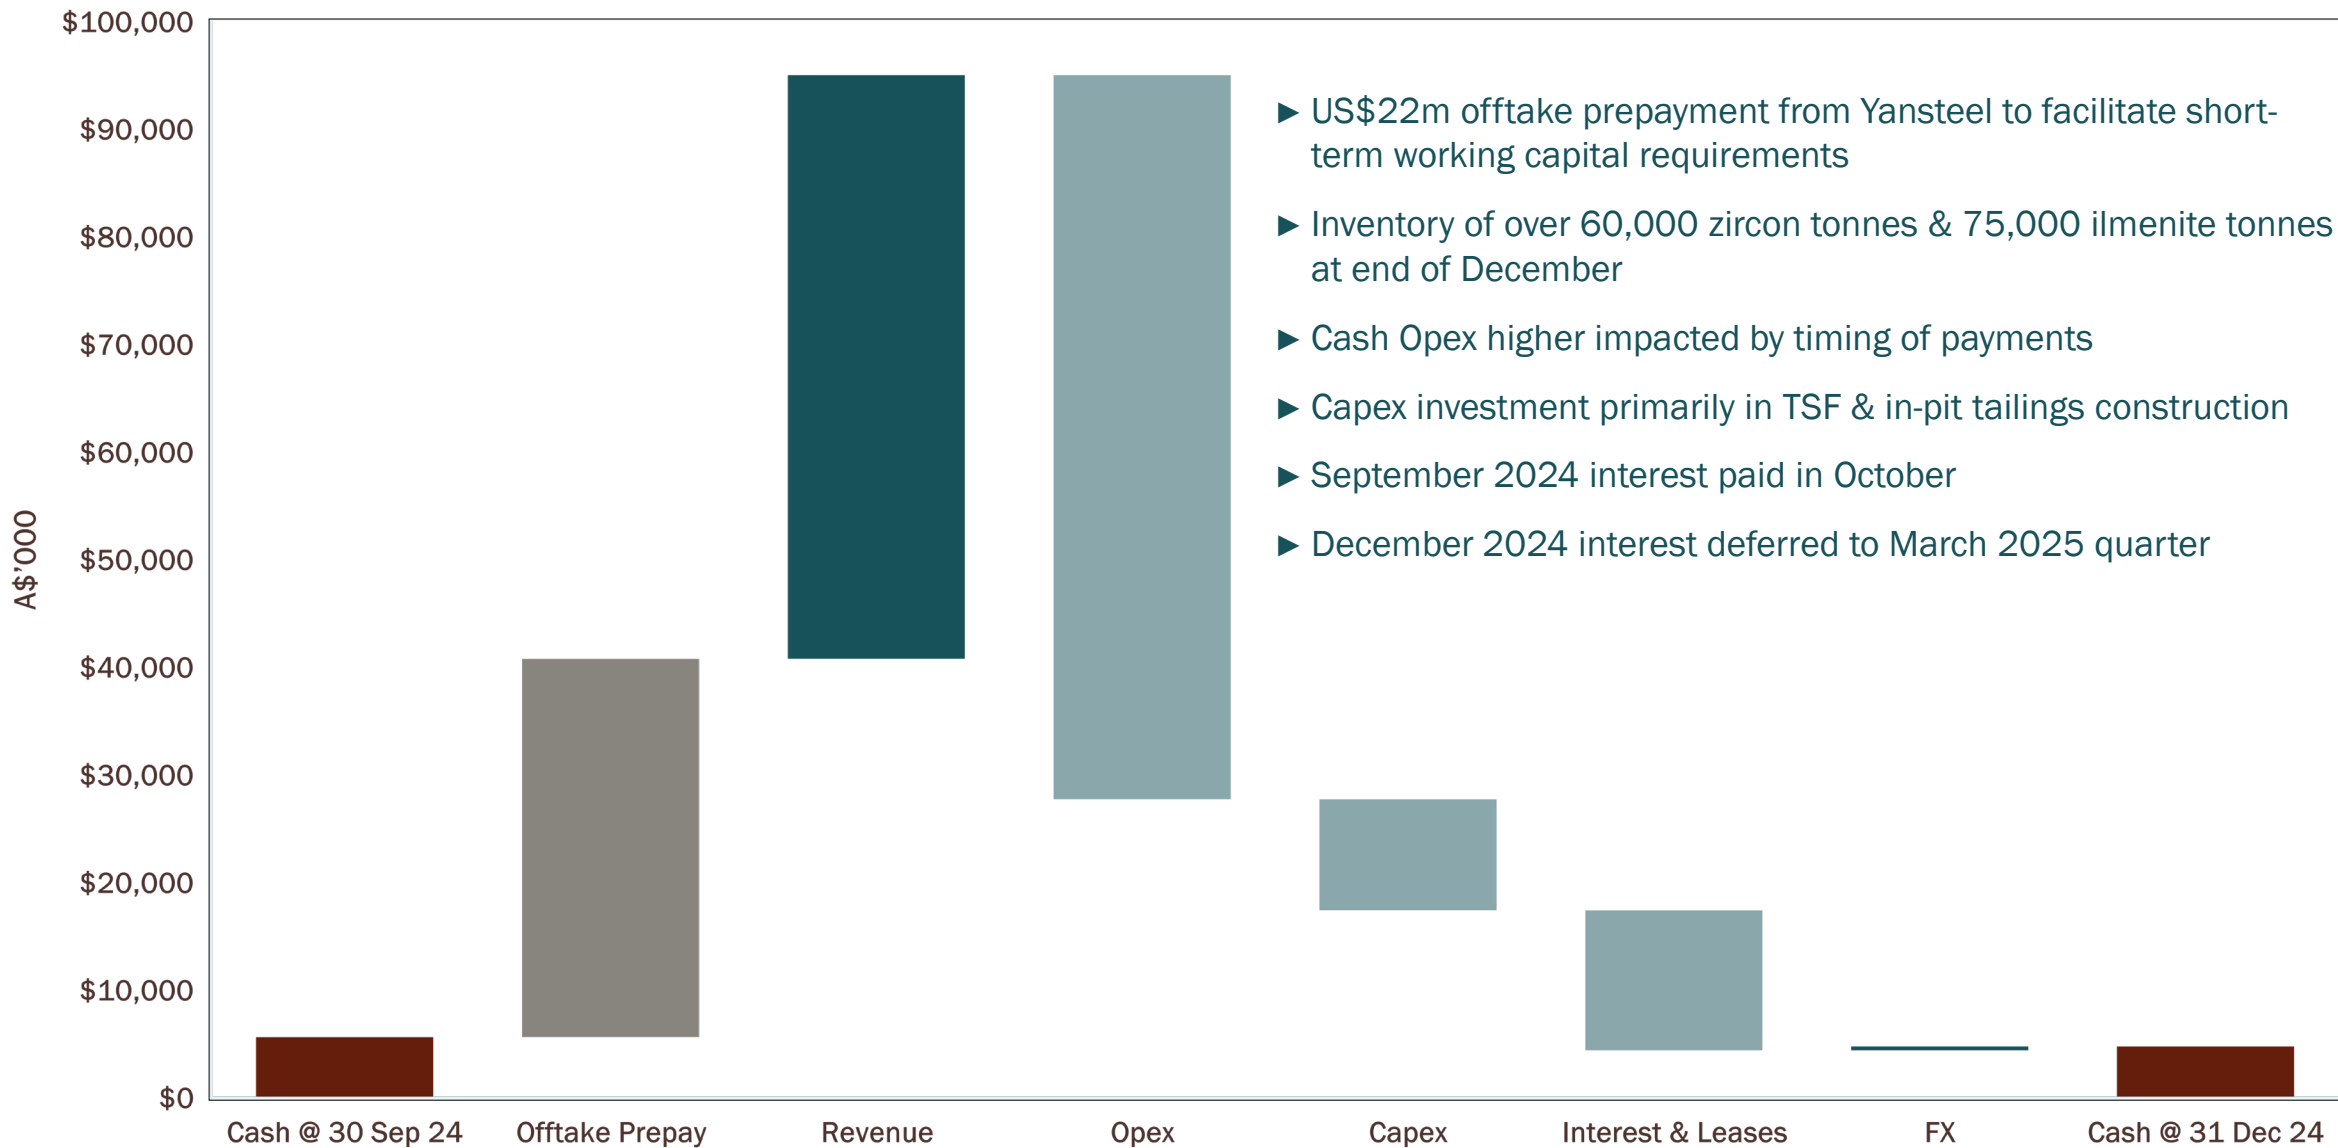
$100,000
$90,000
$80,000
$70,000
$60,000
$50,000
$40,000
$30,000
$20,000
$10,000
$0

A$'000

► US$22m offtake prepayment from Yansteel to facilitate short-term working capital requirements

► Inventory of over 60,000 zircon tonnes & 75,000 ilmenite tonnes at end of December

► Cash Opex higher impacted by timing of payments

► Capex investment primarily in TSF & in-pit tailings construction

► September 2024 interest paid in October

► December 2024 interest deferred to March 2025 quarter

Cash @ 30 Sep 24
Offtake Prepay
Revenue
Opex
Capex
Interest & Leases
FX
Cash @ 31 Dec 24